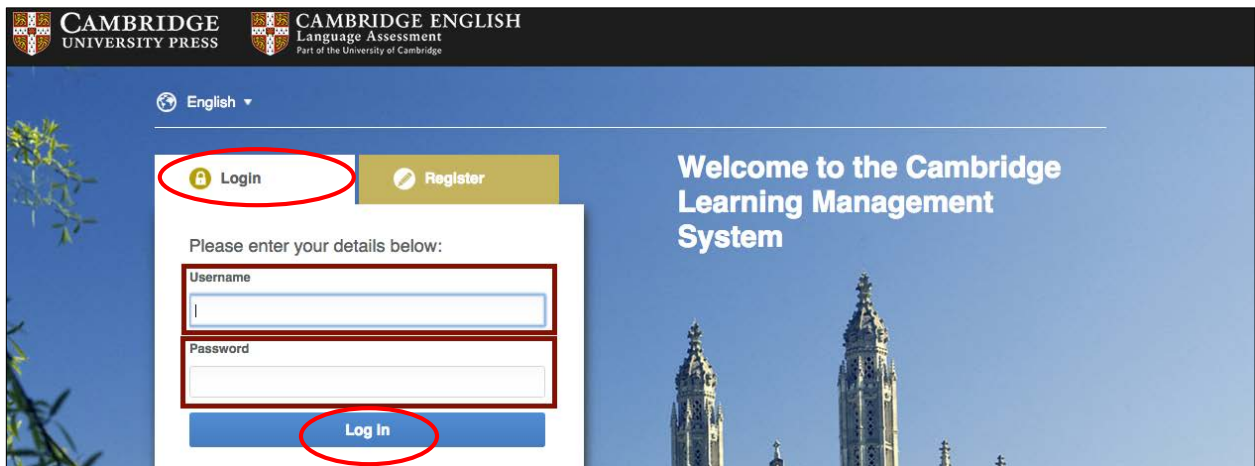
CAMBRIDGE
UNIVERSITY PRESS

CAMBRIDGE ENGLISH
Language Assessment
Part of the University of Cambridge

English

Login

Register

Please enter your details below:

Username

Password

Log In

Welcome to the Cambridge Learning Management System